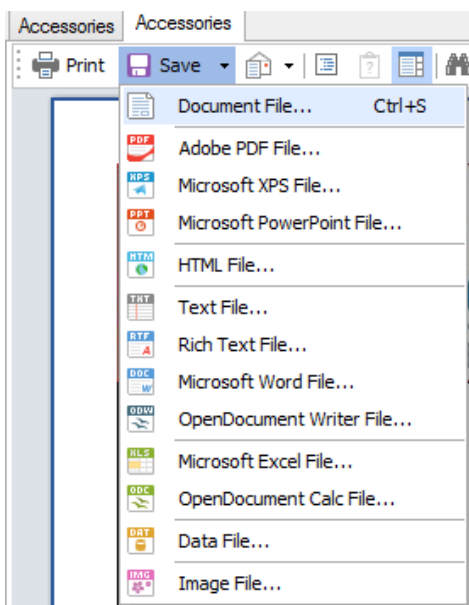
Accessories | Accessories

Print Save

Document File... Ctrl+S
PDF Adobe PDF File...
XPS Microsoft XPS File...
PPT Microsoft PowerPoint File...
HTM HTML File...
TXT Text File...
RTF Rich Text File...
DOC Microsoft Word File...
ODW OpenDocument Writer File...
XLS Microsoft Excel File...
ODC OpenDocument Calc File...
DAT Data File...
IMG Image File...